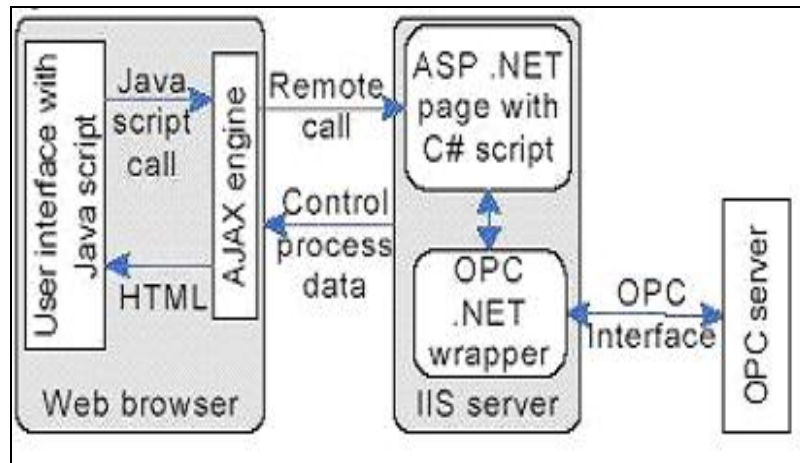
User interface with Java script

Java script call

AJAX engine

HTML

Web browser

Remote call

Control process data

ASP .NET page with C# script

OPC .NET wrapper

IIS server

OPC Interface

OPC server